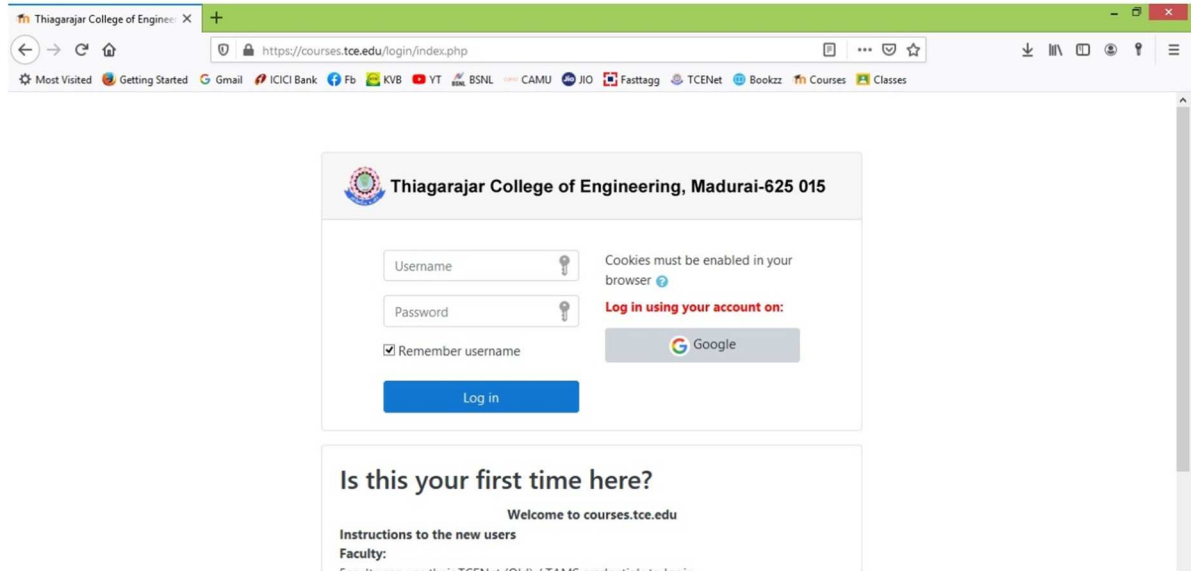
Thiagarajar College of Enginee ×
+
https://courses.tce.edu/login/index.php
Most Visited Getting Started Gmail ICICI Bank Fb KVB YT BSNL CAMU JIO Fasttagg TCENet Bookzz Courses Classes

Thiagarajar College of Engineering, Madurai-625 015

Username
Password
Remember username
Log in

Cookies must be enabled in your browser
Log in using your account on:
Google

Is this your first time here?

Welcome to courses.tce.edu
Instructions to the new users
Faculty:
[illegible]